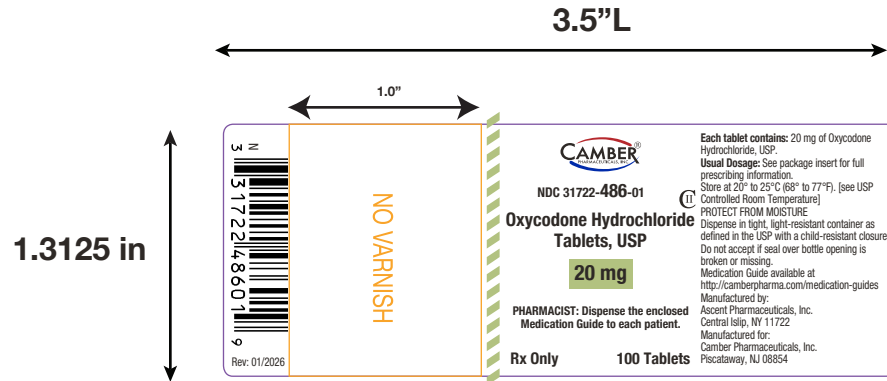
3.5"L

1.0"

1.3125 in

N
3 31722 48601 9

Rev: 01/2026

NO VARNISH

CAMBER
PHARMACEUTICALS, INC.

NDC 31722-486-01

CII

Oxycodone Hydrochloride Tablets, USP

20 mg

PHARMACIST: Dispense the enclosed Medication Guide to each patient.

Rx Only 100 Tablets

Each tablet contains: 20 mg of Oxycodone Hydrochloride, USP.
Usual Dosage: See package insert for full prescribing information.
Store at 20° to 25°C (68° to 77°F). [see USP Controlled Room Temperature]
PROTECT FROM MOISTURE
Dispense in tight, light-resistant container as defined in the USP with a child-resistant closure.
Do not accept if seal over bottle opening is broken or missing.
Medication Guide available at http://camberpharma.com/medication-guides
Manufactured by:
Ascent Pharmaceuticals, Inc.
Central Islip, NY 11722
Manufactured for:
Camber Pharmaceuticals, Inc.
Piscataway, NJ 08854